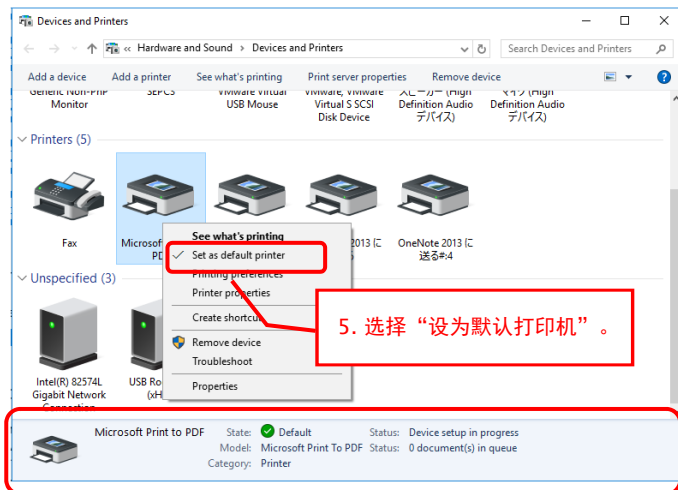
Devices and Printers

« Hardware and Sound > Devices and Printers

Search Devices and Printers

Add a device   Add a printer   See what's printing   Print server properties   Remove device

Generic Non-PnP Monitor

SEPCS

VMware Virtual USB Mouse

VMware, VMware Virtual S SCSI Disk Device

スピーカー (High Definition Audio デバイス)

マイク (High Definition Audio デバイス)

Printers (5)

Fax

Microsoft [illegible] PDF

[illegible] 2013 に

OneNote 2013 に 送る#:4

See what's printing
Set as default printer
Printing preferences
Printer properties
Create shortcut
Remove device
Troubleshoot
Properties

Unspecified (3)

Intel(R) 82574L Gigabit Network Connection

USB Ro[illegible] (xH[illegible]

5. 选择“设为默认打印机”。

Microsoft Print to PDF   State: Default   Status: Device setup in progress
Model: Microsoft Print To PDF   Status: 0 document(s) in queue
Category: Printer